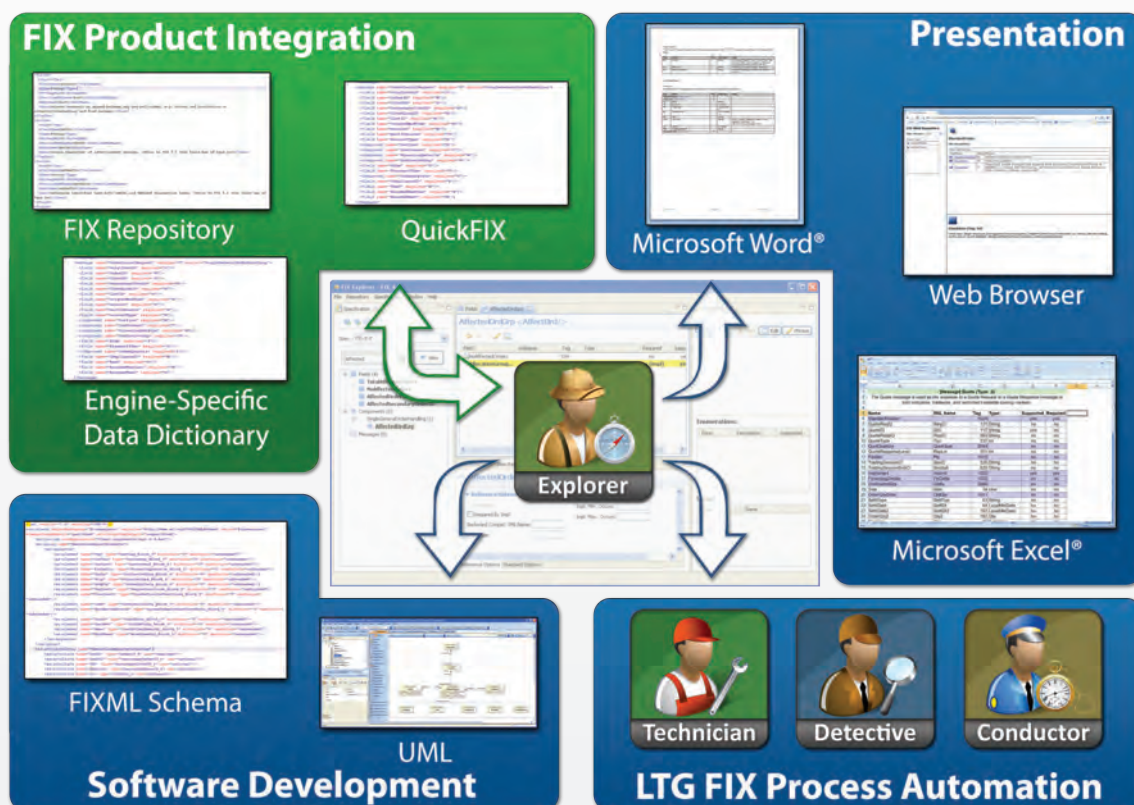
FIX Product Integration

FIX Repository

QuickFIX

Engine-Specific Data Dictionary

Presentation

Microsoft Word®

Web Browser

Microsoft Excel®

Explorer

FIXML Schema

UML

Software Development

Technician

Detective

Conductor

LTG FIX Process Automation